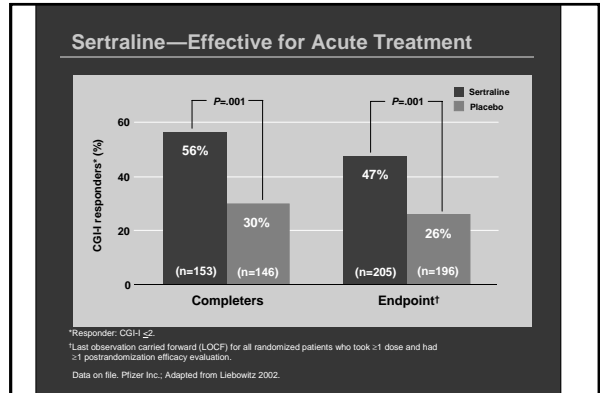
Sertraline—Effective for Acute Treatment

Sertraline
Placebo

CGI-I responders* (%)

60
40
20
0

P=.001
P=.001

56%
30%
47%
26%

(n=153)
(n=146)
(n=205)
(n=196)

Completers
Endpoint†

*Responder: CGI-I $\leq$2.

†Last observation carried forward (LOCF) for all randomized patients who took ≥1 dose and had ≥1 postrandomization efficacy evaluation.

Data on file. Pfizer Inc.; Adapted from Liebowitz 2002.